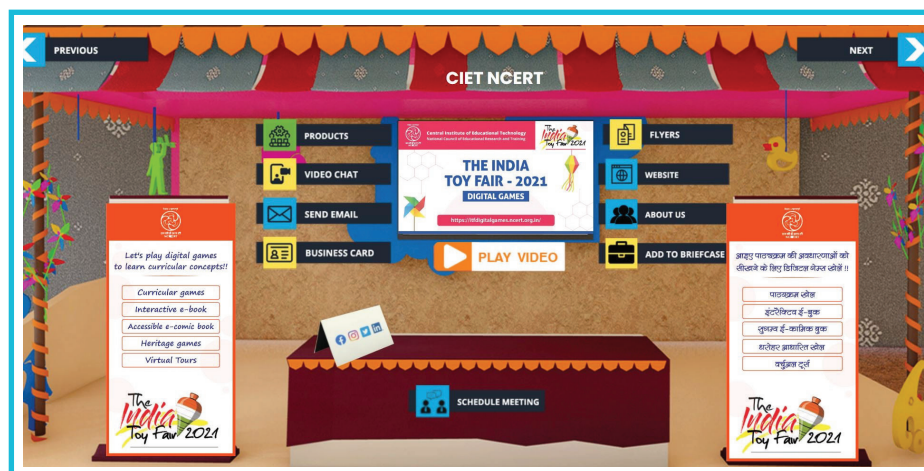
PREVIOUS

NEXT

CIET NCERT

PRODUCTS

VIDEO CHAT

SEND EMAIL

BUSINESS CARD

Central Institute of Educational Technology
National Council of Educational Research and Training

The India Toy Fair 2021

THE INDIA TOY FAIR - 2021

DIGITAL GAMES

https://itfdigitalgames.ncert.org.in/

PLAY VIDEO

FLYERS

WEBSITE

ABOUT US

ADD TO BRIEFCASE

Let's play digital games to learn curricular concepts!!

Curricular games

Interactive e-book

Accessible e-comic book

Heritage games

Virtual Tours

The India Toy Fair 2021

आइए पाठ्यक्रम की अवधारणाओं को सीखने के लिए डिजिटल गेम्स खेलें !!

पाठ्यक्रम खेल

इंटरैक्टिव ई-बुक

सुगम्य ई-कॉमिक बुक

धरोहर आधारित खेल

वर्चुअल टूर्स

The India Toy Fair 2021

SCHEDULE MEETING